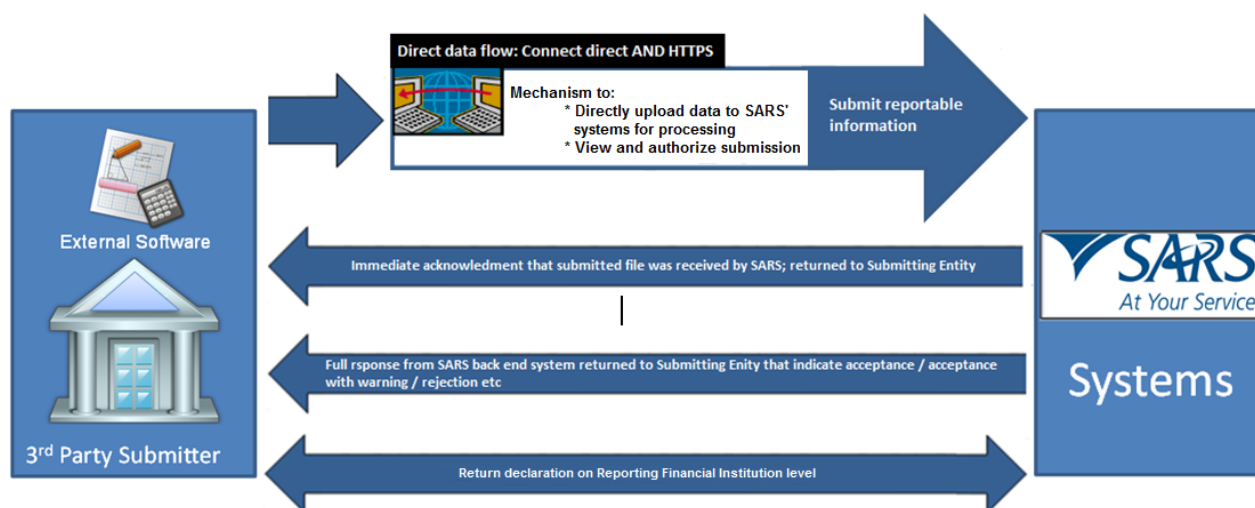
External Software

3rd Party Submitter

Direct data flow: Connect direct AND HTTPS

Mechanism to:
* Directly upload data to SARS' systems for processing
* View and authorize submission

Submit reportable information

SARS
At Your Service

Systems

Immediate acknowledment that submitted file was received by SARS; returned to Submitting Entity

Full rsponse from SARS back end system returned to Submitting Enity that indicate acceptance / acceptance with warning / rejection etc

Return declaration on Reporting Financial Institution level